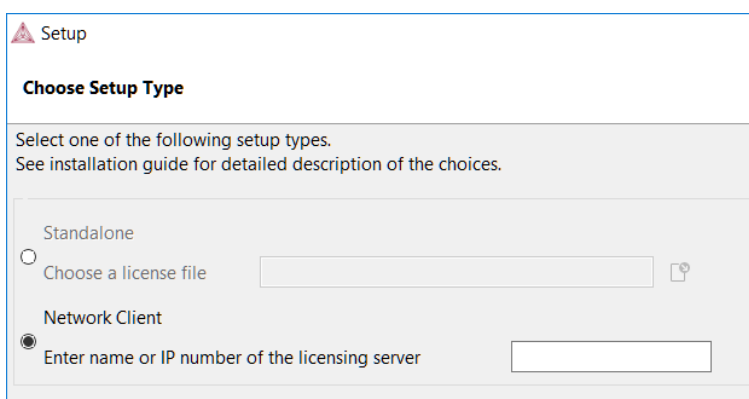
Setup

Choose Setup Type

Select one of the following setup types.
See installation guide for detailed description of the choices.

Standalone
Choose a license file

Network Client
Enter name or IP number of the licensing server